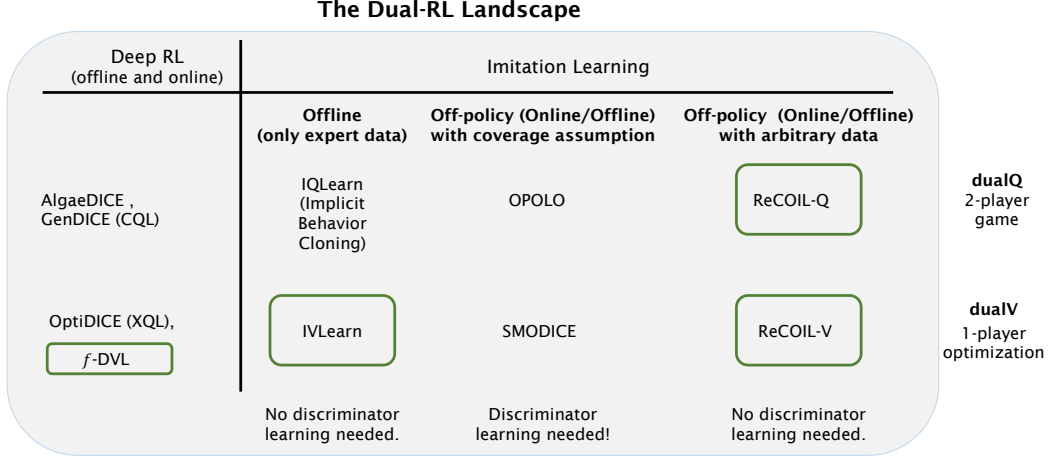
The Dual-RL Landscape

| Deep RL (offline and online) | Imitation Learning | | |
|---|---|---|---|
| | **Offline (only expert data)** | **Off-policy (Online/Offline) with coverage assumption** | **Off-policy (Online/Offline) with arbitrary data** |
| AlgaeDICE , GenDICE (CQL) | IQLearn (Implicit Behavior Cloning) | OPOLO | ReCOIL-Q |
| OptiDICE (XQL), $f$-DVL | IVLearn | SMODICE | ReCOIL-V |
| | No discriminator learning needed. | Discriminator learning needed! | No discriminator learning needed. |

**dualQ** 2-player game

**dualV** 1-player optimization